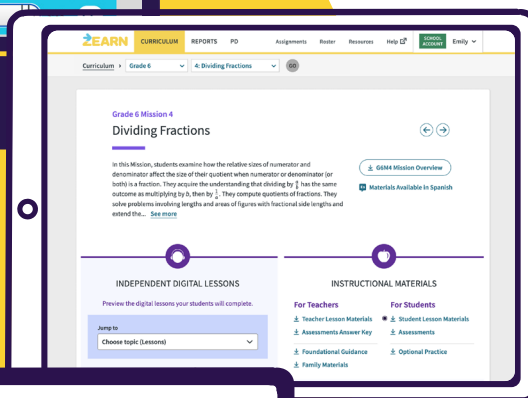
ZEARN CURRICULUM REPORTS PD Assignments Roster Resources Help SCHOOL ACCOUNT Emily

Curriculum > Grade 6 4: Dividing Fractions GO

Grade 6 Mission 4

Dividing Fractions

In this Mission, students examine how the relative sizes of numerator and denominator affect the size of their quotient when numerator or denominator (or both) is a fraction. They acquire the understanding that dividing by $\frac{a}{b}$ has the same outcome as multiplying by b, then by $\frac{1}{a}$. They compute quotients of fractions. They solve problems involving lengths and areas of figures with fractional side lengths and extend the... See more

G6M4 Mission Overview

Materials Available In Spanish

INDEPENDENT DIGITAL LESSONS

Preview the digital lessons your students will complete.

Jump to

Choose topic (Lessons)

INSTRUCTIONAL MATERIALS

For Teachers

Teacher Lesson Materials

Assessments Answer Key

Foundational Guidance

Family Materials

For Students

Student Lesson Materials

Assessments

Optional Practice